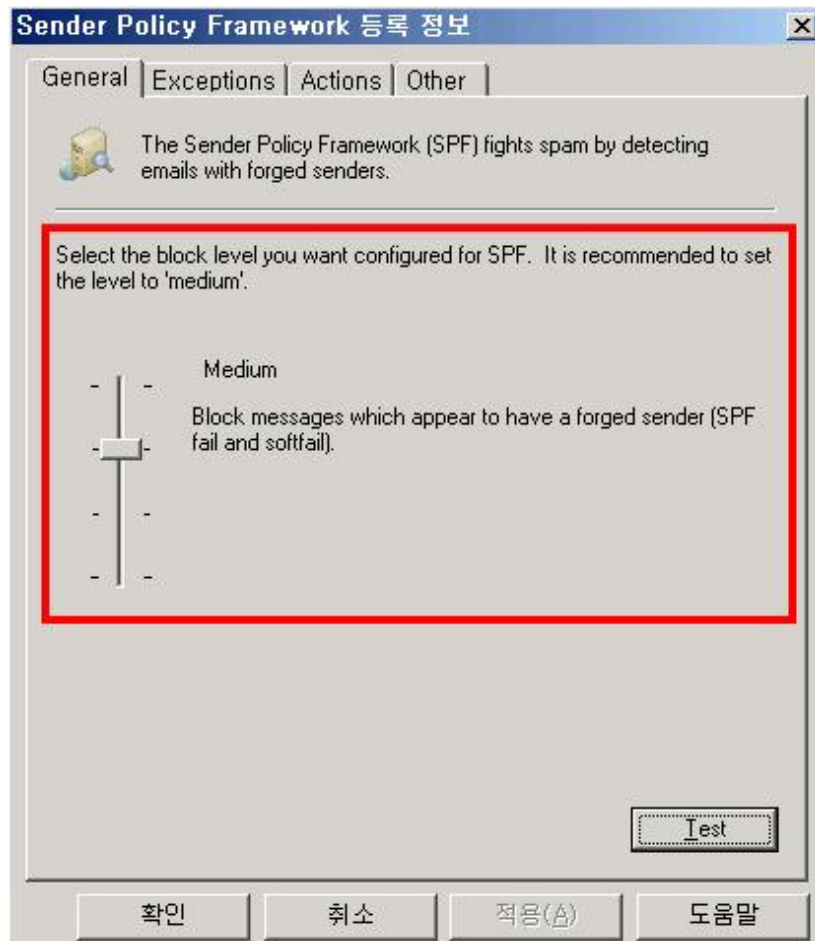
Sender Policy Framework 등록 정보

General | Exceptions | Actions | Other

The Sender Policy Framework (SPF) fights spam by detecting emails with forged senders.

Select the block level you want configured for SPF. It is recommended to set the level to 'medium'.

Medium

Block messages which appear to have a forged sender (SPF fail and softfail).

Test

확인 취소 적용(A) 도움말